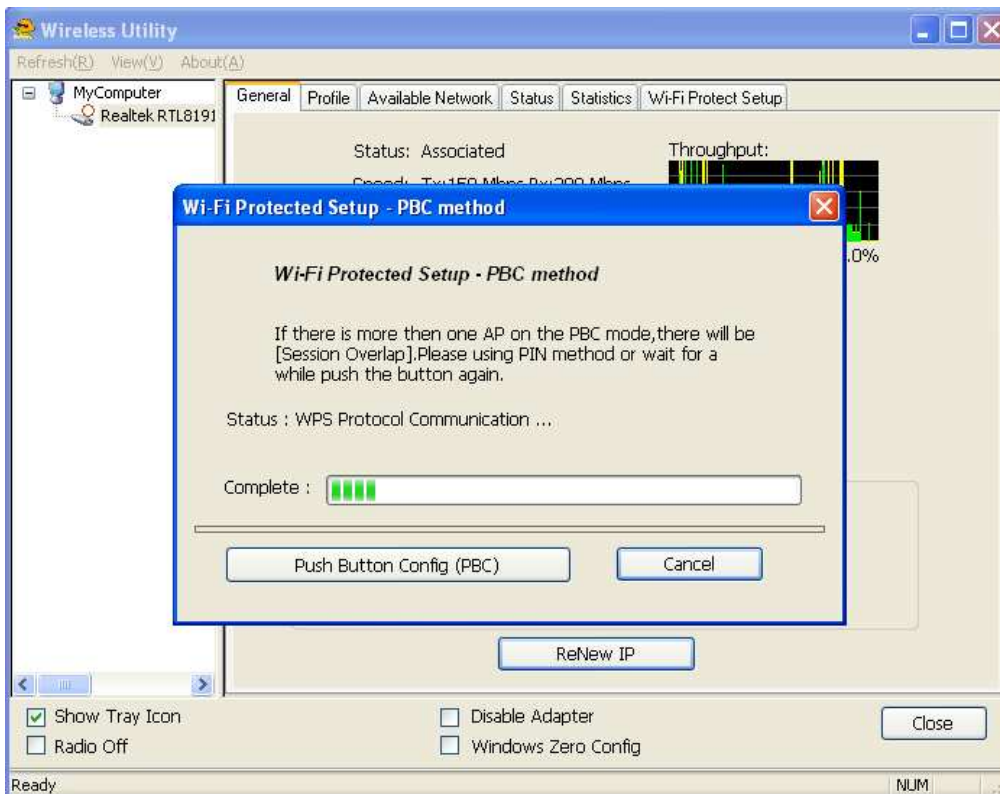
Wireless Utility

Refresh(R) View(V) About(A)

MyComputer
Realtek RTL8191

General | Profile | Available Network | Status | Statistics | Wi-Fi Protect Setup

Status: Associated

Throughput:

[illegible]

.0%

Wi-Fi Protected Setup - PBC method

Wi-Fi Protected Setup - PBC method

If there is more then one AP on the PBC mode,there will be [Session Overlap].Please using PIN method or wait for a while push the button again.

Status : WPS Protocol Communication ...

Complete :

Push Button Config (PBC)

Cancel

ReNew IP

Show Tray Icon

Radio Off

Disable Adapter

Windows Zero Config

Close

Ready

NUM